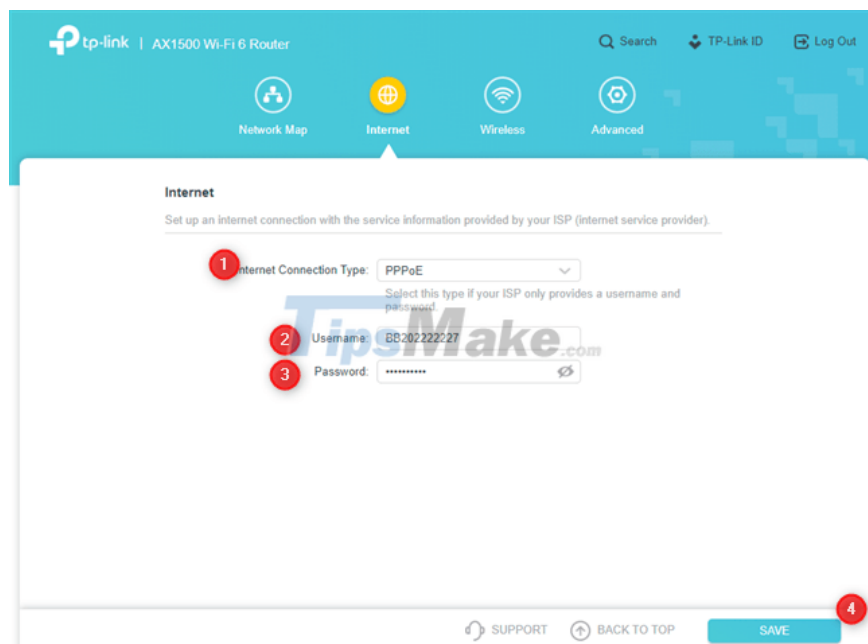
tp-link | AX1500 Wi-Fi 6 Router

Search TP-Link ID Log Out

Network Map Internet Wireless Advanced

Internet

Set up an internet connection with the service information provided by your ISP (internet service provider).

1 Internet Connection Type: PPPoE

Select this type if your ISP only provides a username and password.

2 Username: BB202222227

3 Password: ••••••••••

TipsMake.com

SUPPORT BACK TO TOP SAVE 4